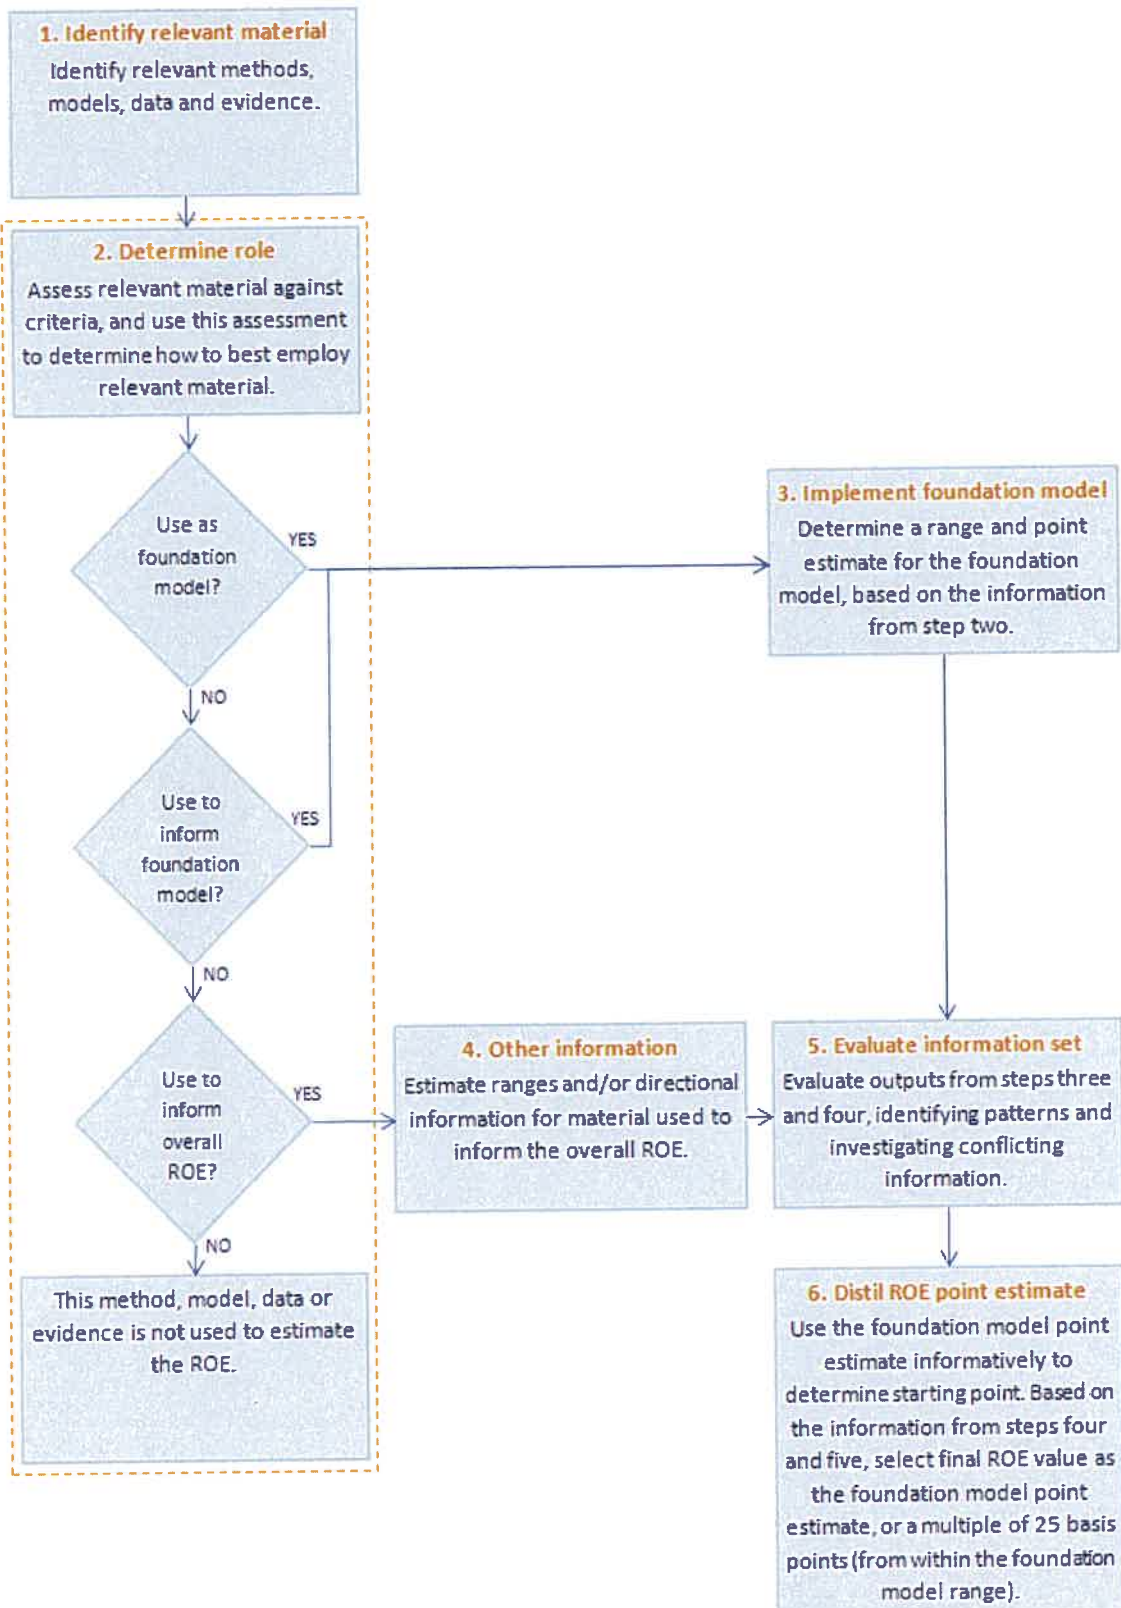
1. Identify relevant material
Identify relevant methods, models, data and evidence.

2. Determine role
Assess relevant material against criteria, and use this assessment to determine how to best employ relevant material.

Use as foundation model?

YES

NO

Use to inform foundation model?

YES

NO

Use to inform overall ROE?

YES

NO

This method, model, data or evidence is not used to estimate the ROE.

3. Implement foundation model
Determine a range and point estimate for the foundation model, based on the information from step two.

4. Other information
Estimate ranges and/or directional information for material used to inform the overall ROE.

5. Evaluate information set
Evaluate outputs from steps three and four, identifying patterns and investigating conflicting information.

6. Distil ROE point estimate
Use the foundation model point estimate informatively to determine starting point. Based on the information from steps four and five, select final ROE value as the foundation model point estimate, or a multiple of 25 basis points (from within the foundation model range).